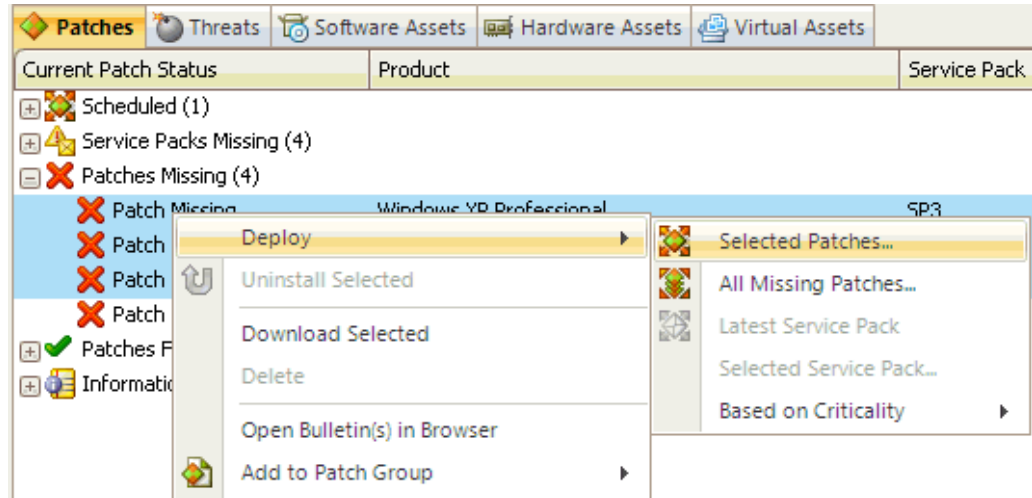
Patches | Threats | Software Assets | Hardware Assets | Virtual Assets

| Current Patch Status | Product | Service Pack |
|---|---|---|
| Scheduled (1) | | |
| Service Packs Missing (4) | | |
| Patches Missing (4) | | |
| Patch Missing | Windows XP Professional | SP3 |
| Patch | | |
| Patch | | |
| Patch | | |
| Patches F | | |
| Informatio | | |

Deploy
Uninstall Selected
Download Selected
Delete
Open Bulletin(s) in Browser
Add to Patch Group

Selected Patches...
All Missing Patches...
Latest Service Pack
Selected Service Pack...
Based on Criticality